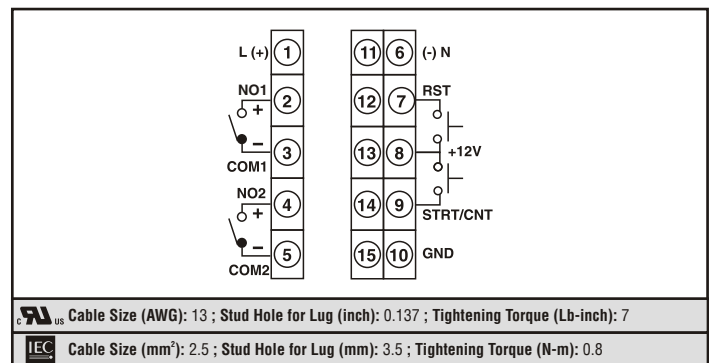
L (+) 1
NO1
+ 2
– 3
COM1
NO2
+ 4
– 5
COM2

11 6 (-) N
12 7 RST
13 8 +12V
14 9 STRT/CNT
15 10 GND

c US Cable Size (AWG): 13 ; Stud Hole for Lug (inch): 0.137 ; Tightening Torque (Lb-inch): 7

IEC Cable Size (mm$^2$): 2.5 ; Stud Hole for Lug (mm): 3.5 ; Tightening Torque (N-m): 0.8